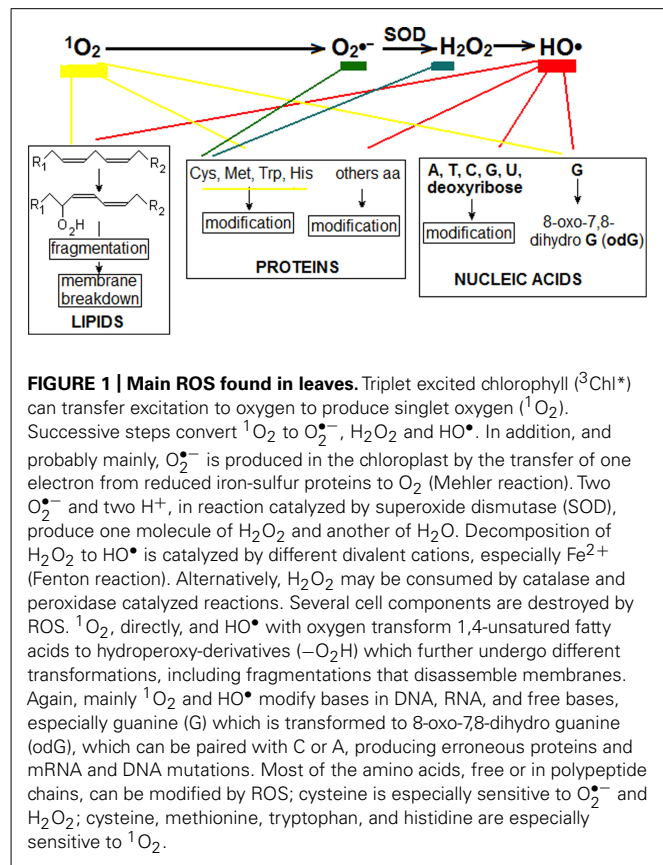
$^1O_2$ $O_2^{\bullet-}$ SOD $H_2O_2$ HO•

$R_1$ $R_2$

$R_1$ $O_2H$ $R_2$

fragmentation

membrane breakdown

LIPIDS

Cys, Met, Trp, His

others aa

modification

modification

PROTEINS

A, T, C, G, U, deoxyribose

G

modification

8-oxo-7,8-dihydro G (odG)

NUCLEIC ACIDS

**FIGURE 1 | Main ROS found in leaves.** Triplet excited chlorophyll ($^3$Chl*) can transfer excitation to oxygen to produce singlet oxygen ($^1O_2$). Successive steps convert $^1O_2$ to $O_2^{\bullet-}$, $H_2O_2$ and HO•. In addition, and probably mainly, $O_2^{\bullet-}$ is produced in the chloroplast by the transfer of one electron from reduced iron-sulfur proteins to $O_2$ (Mehler reaction). Two $O_2^{\bullet-}$ and two $H^+$, in reaction catalyzed by superoxide dismutase (SOD), produce one molecule of $H_2O_2$ and another of $H_2O$. Decomposition of $H_2O_2$ to HO• is catalyzed by different divalent cations, especially $Fe^{2+}$ (Fenton reaction). Alternatively, $H_2O_2$ may be consumed by catalase and peroxidase catalyzed reactions. Several cell components are destroyed by ROS. $^1O_2$, directly, and HO• with oxygen transform 1,4-unsatured fatty acids to hydroperoxy-derivatives ($-O_2H$) which further undergo different transformations, including fragmentations that disassemble membranes. Again, mainly $^1O_2$ and HO• modify bases in DNA, RNA, and free bases, especially guanine (G) which is transformed to 8-oxo-7,8-dihydro guanine (odG), which can be paired with C or A, producing erroneous proteins and mRNA and DNA mutations. Most of the amino acids, free or in polypeptide chains, can be modified by ROS; cysteine is especially sensitive to $O_2^{\bullet-}$ and $H_2O_2$; cysteine, methionine, tryptophan, and histidine are especially sensitive to $^1O_2$.